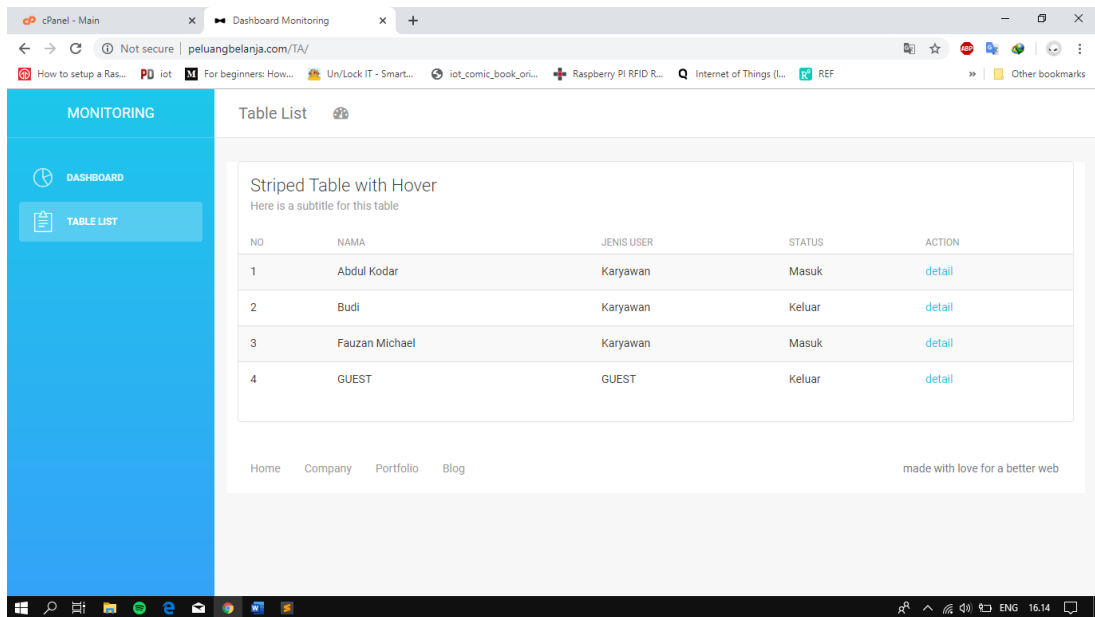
cPanel - Main
Dashboard Monitoring
Not secure | peluangbelanja.com/TA/
How to setup a Ras... PD iot For beginners: How... Un/Lock IT - Smart... iot_comic_book_ori... Raspberry PI RFID R... Internet of Things (I... REF
Other bookmarks

MONITORING
DASHBOARD
TABLE LIST

Table List

Striped Table with Hover
Here is a subtitle for this table

| NO | NAMA | JENIS USER | STATUS | ACTION |
|---|---|---|---|---|
| 1 | Abdul Kodar | Karyawan | Masuk | detail |
| 2 | Budi | Karyawan | Keluar | detail |
| 3 | Fauzan Michael | Karyawan | Masuk | detail |
| 4 | GUEST | GUEST | Keluar | detail |

Home Company Portfolio Blog
made with love for a better web

ENG 16.14